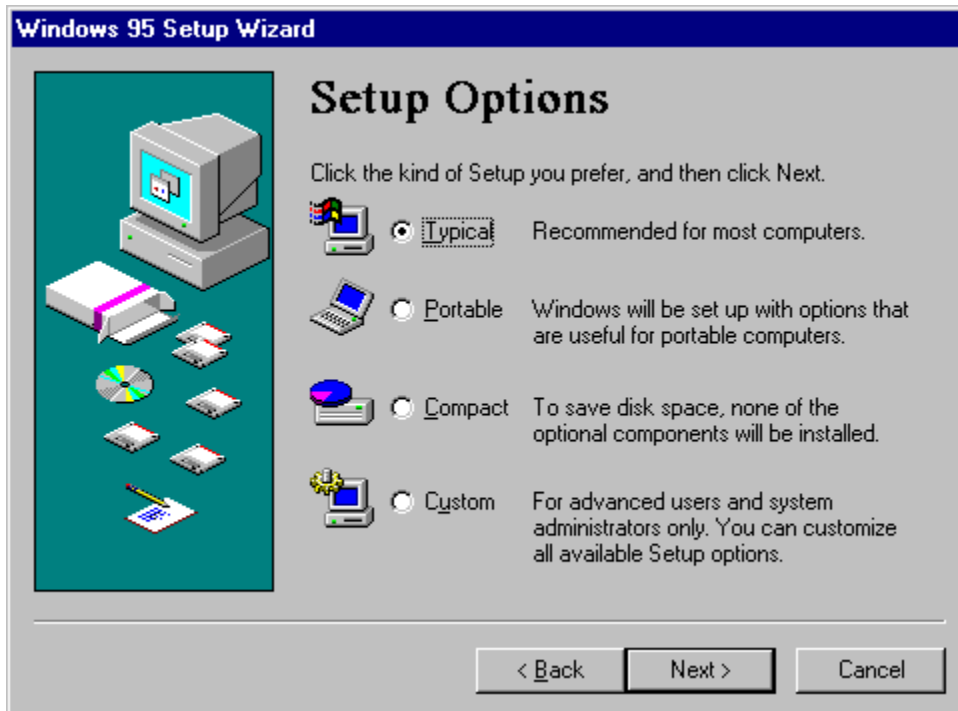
Windows 95 Setup Wizard

Setup Options

Click the kind of Setup you prefer, and then click Next.

Typical Recommended for most computers.

Portable Windows will be set up with options that are useful for portable computers.

Compact To save disk space, none of the optional components will be installed.

Custom For advanced users and system administrators only. You can customize all available Setup options.

< Back Next > Cancel